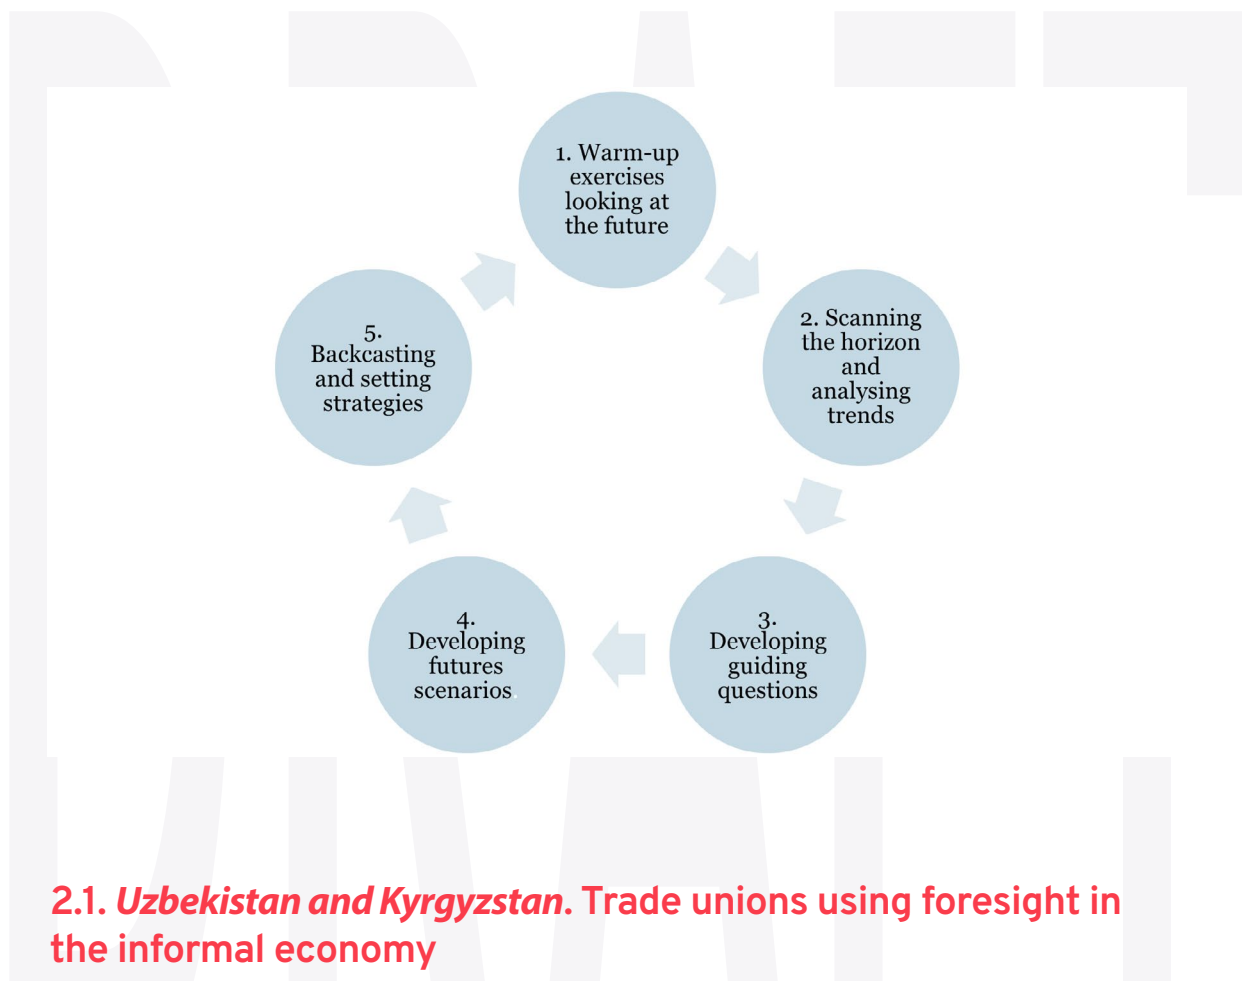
1. Warm-up exercises looking at the future

2. Scanning the horizon and analysing trends

3. Developing guiding questions

4. Developing futures scenarios

5. Backcasting and setting strategies

2.1. *Uzbekistan and Kyrgyzstan*. Trade unions using foresight in the informal economy